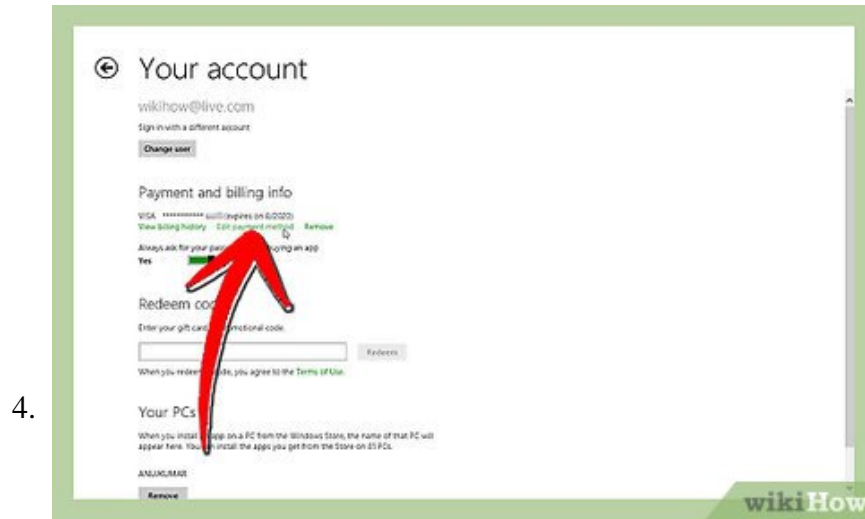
4.

Your account

wikihow@live.com

Sign in with a different account

Change user

Payment and billing info

VISA \*\*\*\*\*\*\*\*\*\*\*\* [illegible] (expires on 6/2020)

View billing history Edit payment method Remove

Always ask for your pa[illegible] buying an app

Yes

Redeem cod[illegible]

Enter your gift card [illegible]motional code.

Redeem

When you redeem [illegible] code, you agree to the Terms of Use.

Your PCs

When you install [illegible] app on a PC from the Windows Store, the name of that PC will appear here. You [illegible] install the apps you get from the Store on 81 PCs.

ANUKUMAR

Remove

wikiHow